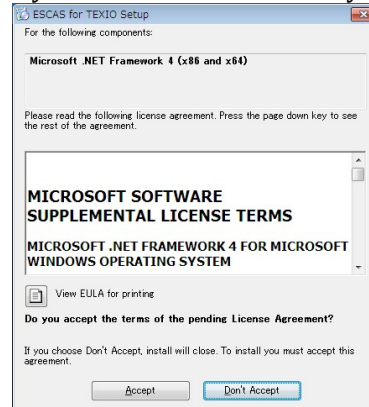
ESCAS for TEXIO Setup

For the following components:

Microsoft .NET Framework 4 (x86 and x64)

Please read the following license agreement. Press the page down key to see the rest of the agreement.

MICROSOFT SOFTWARE SUPPLEMENTAL LICENSE TERMS

MICROSOFT .NET FRAMEWORK 4 FOR MICROSOFT WINDOWS OPERATING SYSTEM

View EULA for printing

Do you accept the terms of the pending License Agreement?

If you choose Don't Accept, install will close. To install you must accept this agreement.

Accept

Don't Accept